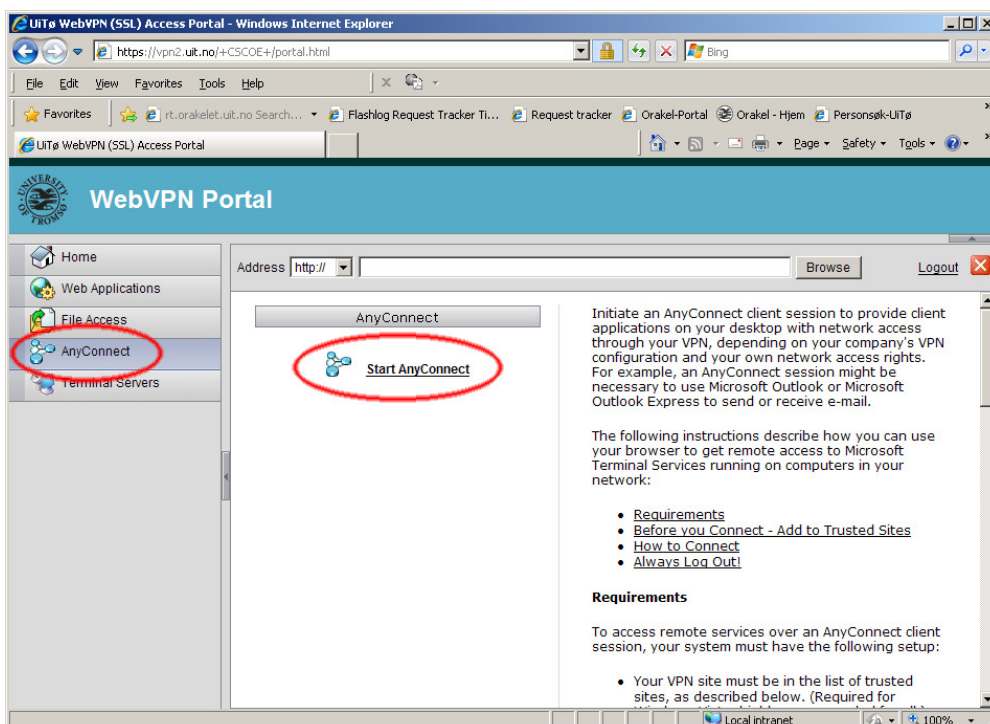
UiTø WebVPN (SSL) Access Portal - Windows Internet Explorer

https://vpn2.uit.no/+CSCOE+/portal.html

Bing

File Edit View Favorites Tools Help

Favorites rt.orakelet.uit.no Search... Flashlog Request Tracker Ti... Request tracker Orakel-Portal Orakel - Hjem Personsøk-UiTø

UiTø WebVPN (SSL) Access Portal

Page Safety Tools

WebVPN Portal

Home
Web Applications
File Access
AnyConnect
Terminal Servers

Address http:// Browse Logout

AnyConnect

Start AnyConnect

Initiate an AnyConnect client session to provide client applications on your desktop with network access through your VPN, depending on your company's VPN configuration and your own network access rights. For example, an AnyConnect session might be necessary to use Microsoft Outlook or Microsoft Outlook Express to send or receive e-mail.

The following instructions describe how you can use your browser to get remote access to Microsoft Terminal Services running on computers in your network:

- Requirements
- Before you Connect - Add to Trusted Sites
- How to Connect
- Always Log Out!

Requirements

To access remote services over an AnyConnect client session, your system must have the following setup:

- Your VPN site must be in the list of trusted sites, as described below. (Required for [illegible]

Local intranet 100%